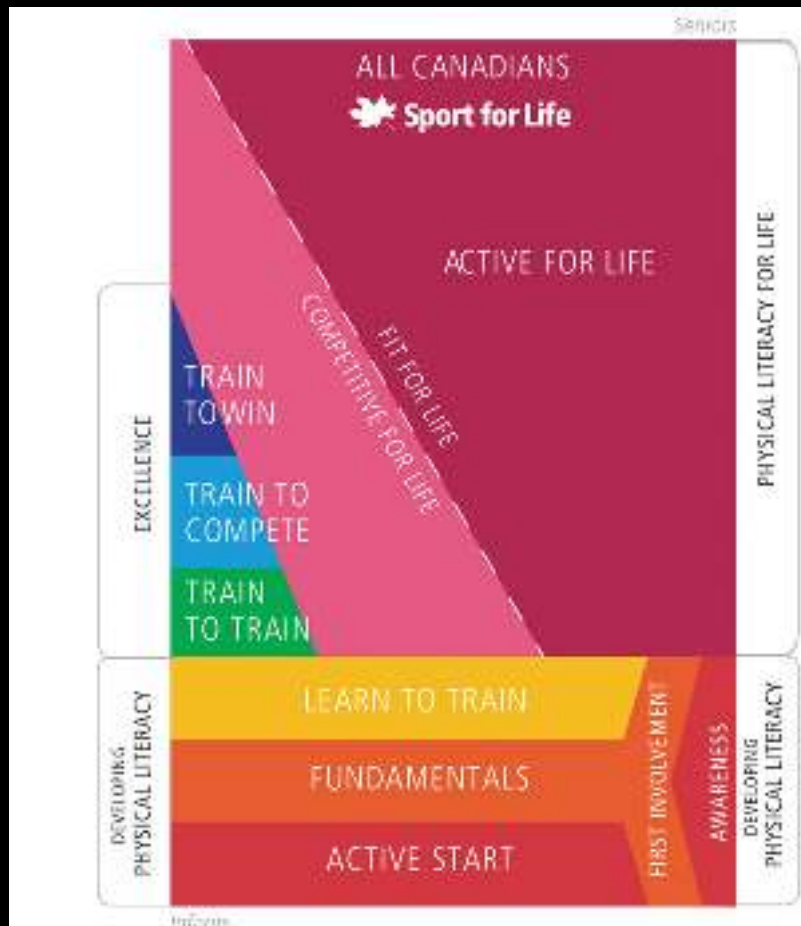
Seniors

ALL CANADIANS

Sport for Life

ACTIVE FOR LIFE

PHYSICAL LITERACY FOR LIFE

FIT FOR LIFE

COMPETITIVE FOR LIFE

EXCELLENCE

TRAIN TO WIN

TRAIN TO COMPETE

TRAIN TO TRAIN

DEVELOPING PHYSICAL LITERACY

LEARN TO TRAIN

FUNDAMENTALS

ACTIVE START

FIRST INVOLVEMENT

AWARENESS

DEVELOPING PHYSICAL LITERACY

Infants